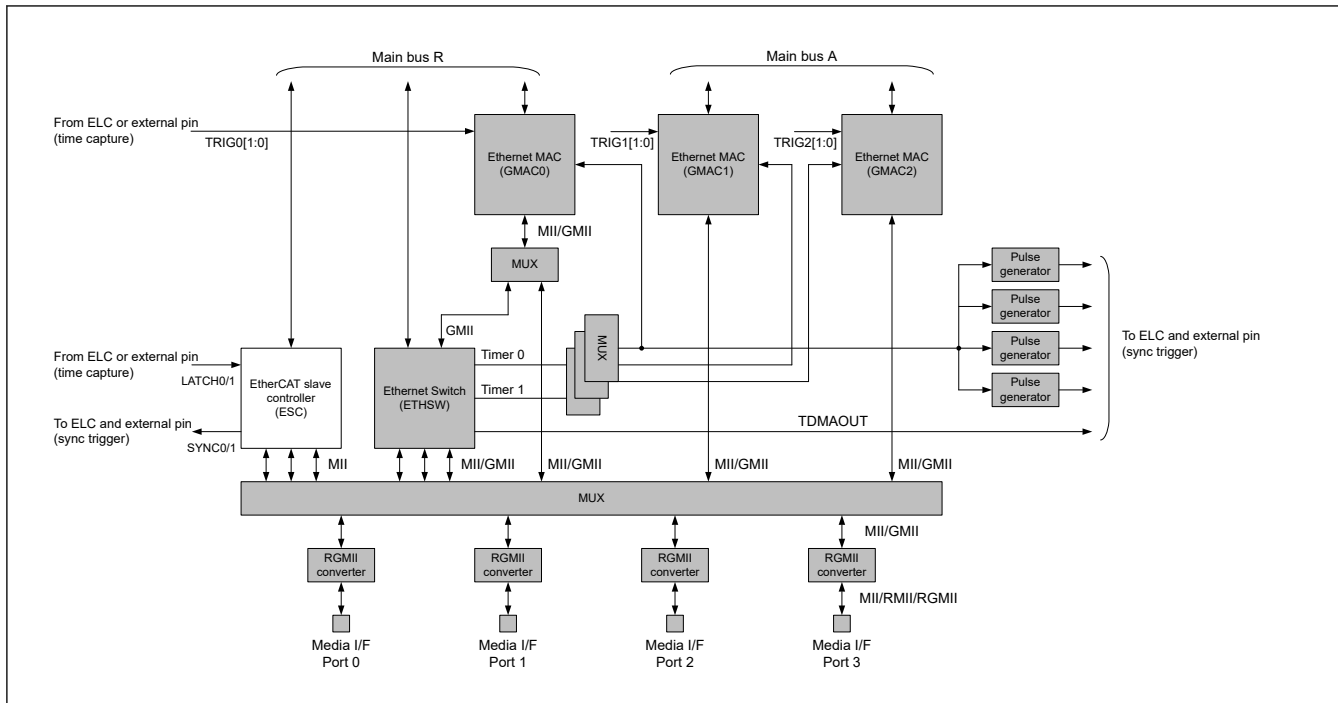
Main bus R

Main bus A

From ELC or external pin
(time capture)

TRIG0[1:0]

Ethernet MAC
(GMAC0)

TRIG1[1:0]

Ethernet MAC
(GMAC1)

TRIG2[1:0]

Ethernet MAC
(GMAC2)

MII/GMII

MUX

GMII

MUX

Pulse generator

Pulse generator

Pulse generator

Pulse generator

To ELC and external pin
(sync trigger)

From ELC or external pin
(time capture)

LATCH0/1

EtherCAT slave controller
(ESC)

Ethernet Switch
(ETHSW)

Timer 0

Timer 1

To ELC and external pin
(sync trigger)

SYNC0/1

TDMAOUT

MII

MII/GMII

MII/GMII

MII/GMII

MII/GMII

MUX

MII/GMII

RGMII converter

RGMII converter

RGMII converter

RGMII converter

MII/RMII/RGMII

Media I/F
Port 0

Media I/F
Port 1

Media I/F
Port 2

Media I/F
Port 3